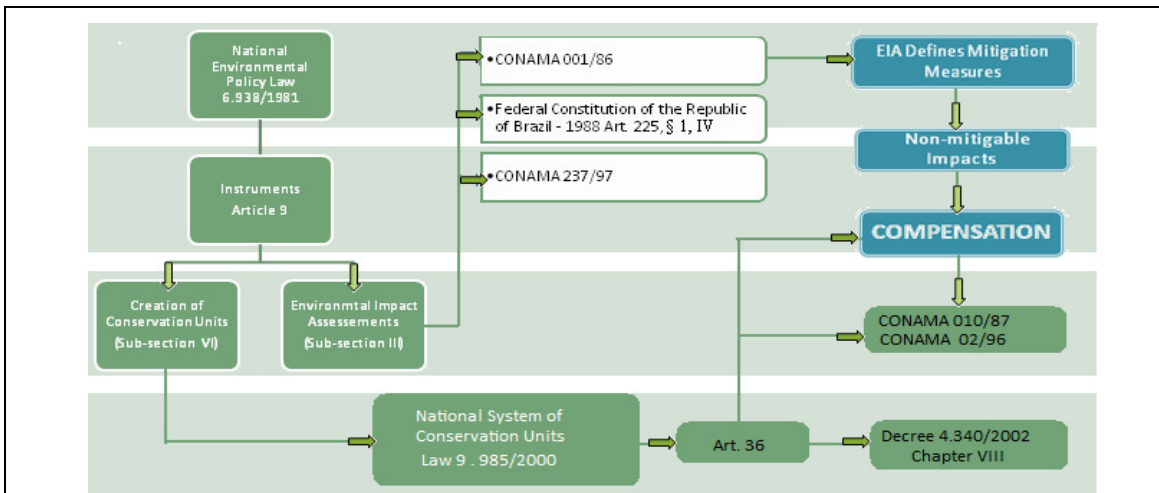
National Environmental Policy Law 6.938/1981

Instruments
Article 9

Creation of Conservation Units
(Sub-section VI)

Environmtal Impact Assessements
(Sub-section III)

•CONAMA 001/86

•Federal Constitution of the Republic of Brazil - 1988 Art. 225, § 1, IV

•CONAMA 237/97

EIA Defines Mitigation Measures

Non-mitigable Impacts

COMPENSATION

CONAMA 010/87
CONAMA 02/96

National System of Conservation Units
Law 9 . 985/2000

Art. 36

Decree 4.340/2002
Chapter VIII